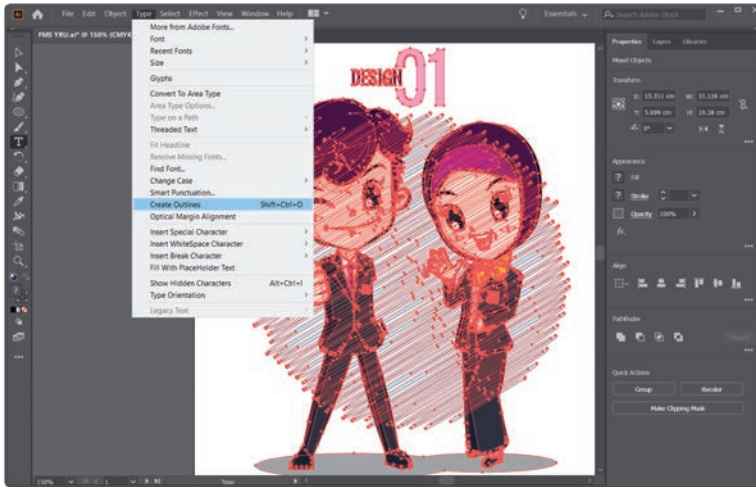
Ai File Edit Object Type Select Effect View Window Help

Essentials

Search Adobe Stock

FMS YRU.ai* @ 150% (CMYK

More from Adobe Fonts...
Font
Recent Fonts
Size
Glyphs
Convert To Area Type
Area Type Options...
Type on a Path
Threaded Text
Fit Headline
Resolve Missing Fonts...
Find Font...
Change Case
Smart Punctuation...
Create Outlines Shift+Ctrl+O
Optical Margin Alignment
Insert Special Character
Insert WhiteSpace Character
Insert Break Character
Fill With PlaceHolder Text
Show Hidden Characters Alt+Ctrl+I
Type Orientation
Legacy Text

DESIGN 01

Properties Layers Libraries

Mixed Objects

Transform

X: 15.311 cm W: 31.126 cm
Y: 5.699 cm H: 16.38 cm
0°

Appearance

Fill
Stroke
Opacity 100%
fx.

Align

Pathfinder

Quick Actions

Group Recolor
Make Clipping Mask

150%